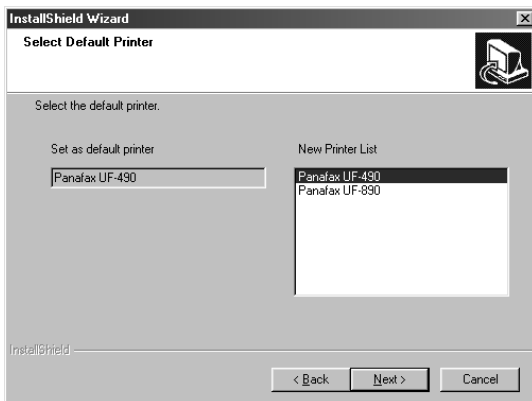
InstallShield Wizard

Select Default Printer

Select the default printer.

Set as default printer

Panafax UF-490

New Printer List

Panafax UF-490
Panafax UF-890

InstallShield

< Back

Next >

Cancel